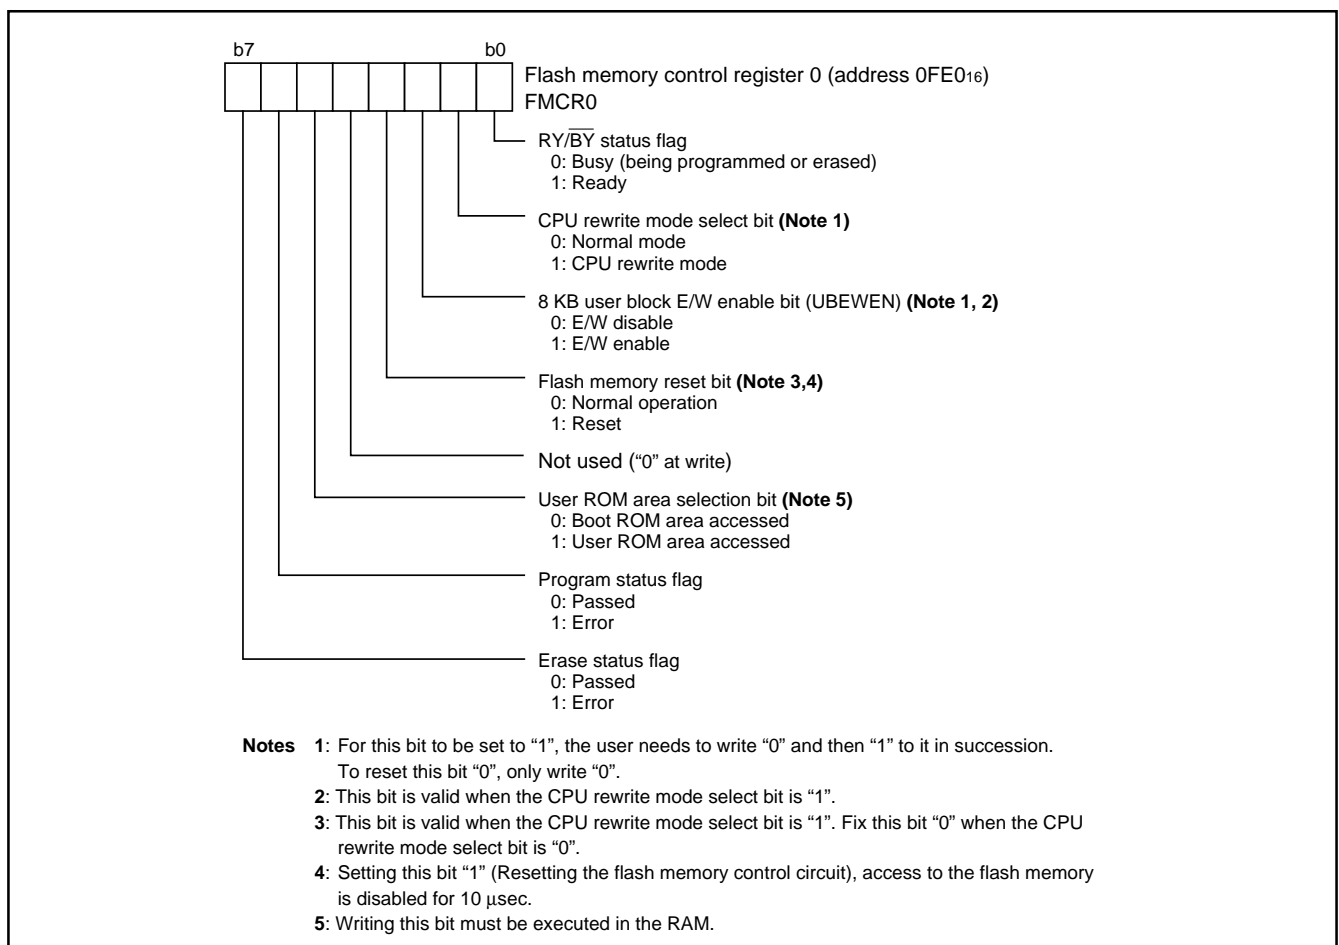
b7 b0

Flash memory control register 0 (address 0FE0$_{16}$)
FMCR0

RY/$\overline{BY}$ status flag
0: Busy (being programmed or erased)
1: Ready

CPU rewrite mode select bit **(Note 1)**
0: Normal mode
1: CPU rewrite mode

8 KB user block E/W enable bit (UBEWEN) **(Note 1, 2)**
0: E/W disable
1: E/W enable

Flash memory reset bit **(Note 3,4)**
0: Normal operation
1: Reset

Not used ("0" at write)

User ROM area selection bit **(Note 5)**
0: Boot ROM area accessed
1: User ROM area accessed

Program status flag
0: Passed
1: Error

Erase status flag
0: Passed
1: Error

**Notes 1**: For this bit to be set to "1", the user needs to write "0" and then "1" to it in succession. To reset this bit "0", only write "0".
**2**: This bit is valid when the CPU rewrite mode select bit is "1".
**3**: This bit is valid when the CPU rewrite mode select bit is "1". Fix this bit "0" when the CPU rewrite mode select bit is "0".
**4**: Setting this bit "1" (Resetting the flash memory control circuit), access to the flash memory is disabled for 10 μsec.
**5**: Writing this bit must be executed in the RAM.